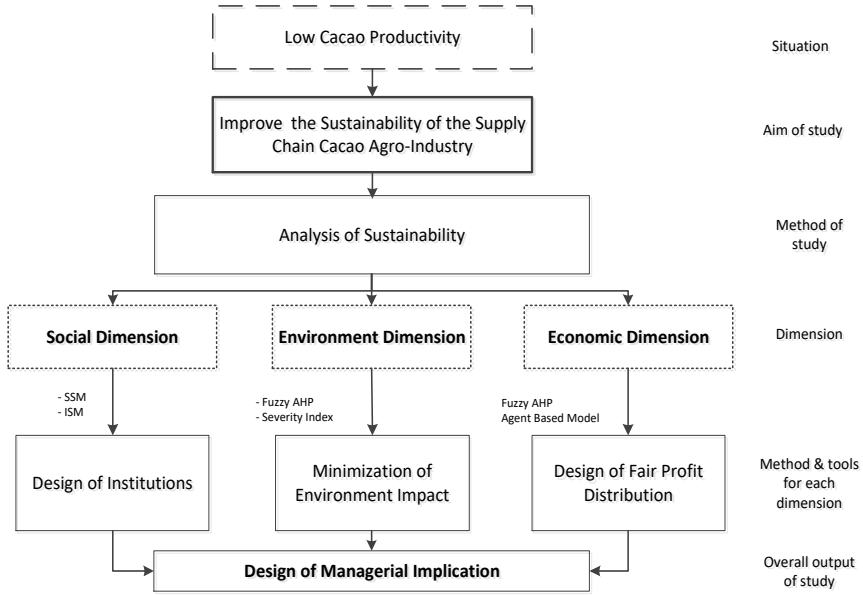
Low Cacao Productivity

Situation

Improve the Sustainability of the Supply Chain Cacao Agro-Industry

Aim of study

Analysis of Sustainability

Method of study

Social Dimension

Environment Dimension

Economic Dimension

Dimension

- SSM
- ISM

- Fuzzy AHP
- Severity Index

Fuzzy AHP
Agent Based Model

Design of Institutions

Minimization of Environment Impact

Design of Fair Profit Distribution

Method & tools for each dimension

Design of Managerial Implication

Overall output of study